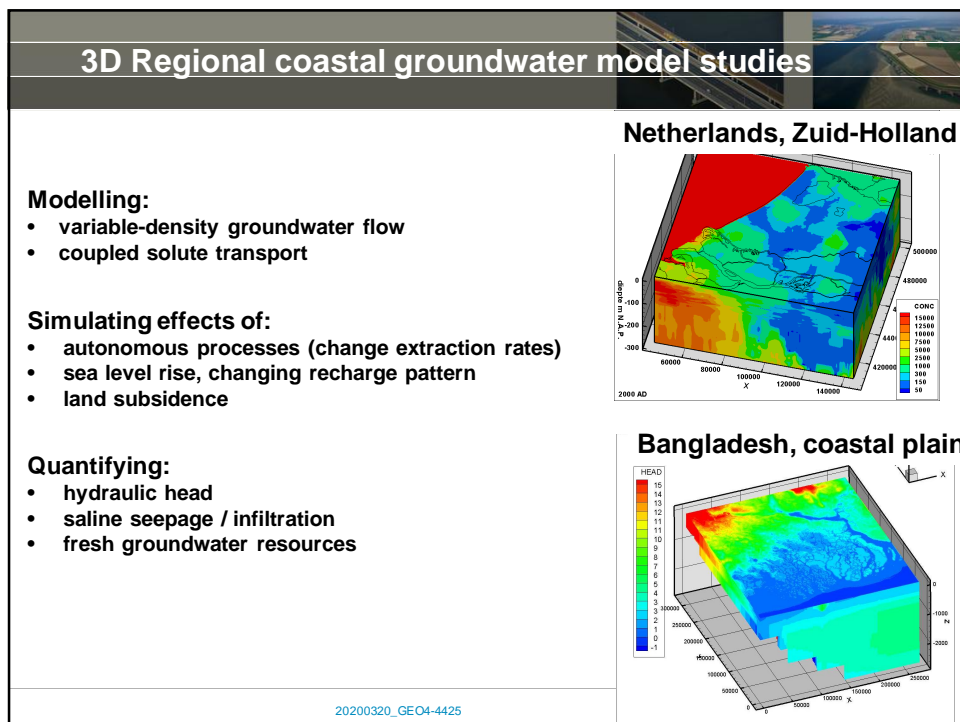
3D Regional coastal groundwater model studies

Modelling:
• variable-density groundwater flow
• coupled solute transport

Simulating effects of:
• autonomous processes (change extraction rates)
• sea level rise, changing recharge pattern
• land subsidence

Quantifying:
• hydraulic head
• saline seepage / infiltration
• fresh groundwater resources

Netherlands, Zuid-Holland

depth m N.A.P.
0
-100
-200
-300
60000
80000
100000
X
120000
140000
420000
440000
480000
500000
2000 AD

CONC
15000
12500
10000
7500
5000
2500
1000
300
150
50

Bangladesh, coastal plain

HEAD
15
14
13
12
11
11
10
9
8
7
6
5
4
3
3
2
1
0
-1

X
300000
250000
200000
150000
100000
50000
0
50000
100000
150000
200000
250000
X
0
-1000
-2000
Z

20200320_GEO4-4425